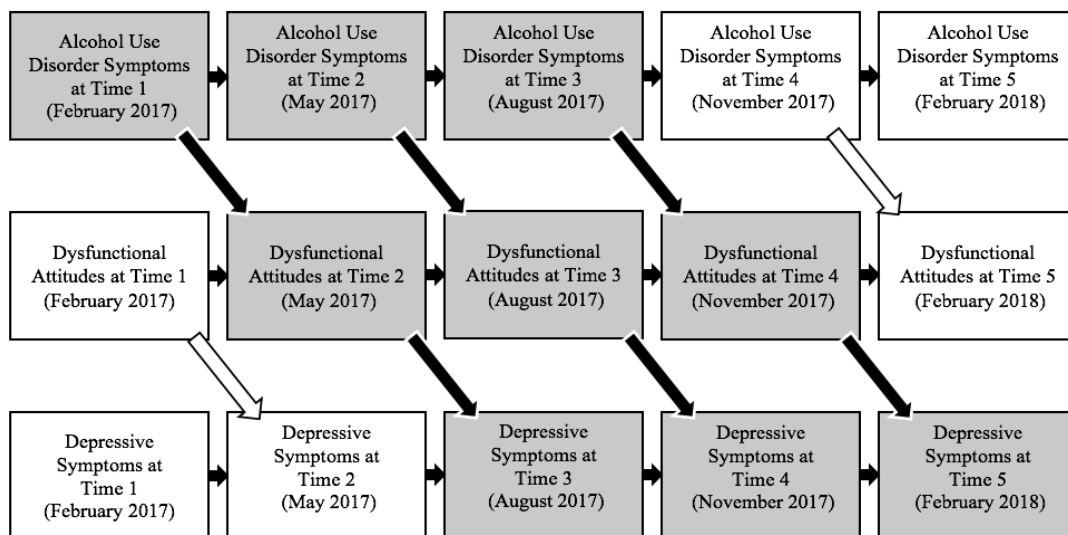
Alcohol Use Disorder Symptoms at Time 1 (February 2017)

Alcohol Use Disorder Symptoms at Time 2 (May 2017)

Alcohol Use Disorder Symptoms at Time 3 (August 2017)

Alcohol Use Disorder Symptoms at Time 4 (November 2017)

Alcohol Use Disorder Symptoms at Time 5 (February 2018)

Dysfunctional Attitudes at Time 1 (February 2017)

Dysfunctional Attitudes at Time 2 (May 2017)

Dysfunctional Attitudes at Time 3 (August 2017)

Dysfunctional Attitudes at Time 4 (November 2017)

Dysfunctional Attitudes at Time 5 (February 2018)

Depressive Symptoms at Time 1 (February 2017)

Depressive Symptoms at Time 2 (May 2017)

Depressive Symptoms at Time 3 (August 2017)

Depressive Symptoms at Time 4 (November 2017)

Depressive Symptoms at Time 5 (February 2018)